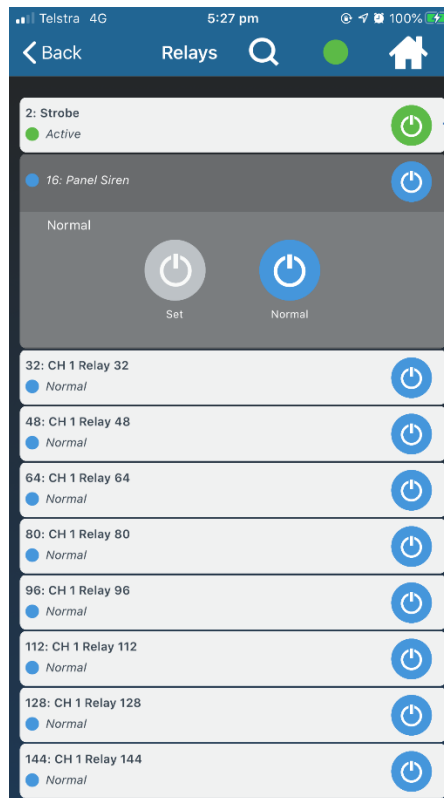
Telstra 4G
5:27 pm
100%

Back
Relays

2: Strobe
Active

16: Panel Siren

Normal

Set
Normal

32: CH 1 Relay 32
Normal

48: CH 1 Relay 48
Normal

64: CH 1 Relay 64
Normal

80: CH 1 Relay 80
Normal

96: CH 1 Relay 96
Normal

112: CH 1 Relay 112
Normal

128: CH 1 Relay 128
Normal

144: CH 1 Relay 144
Normal